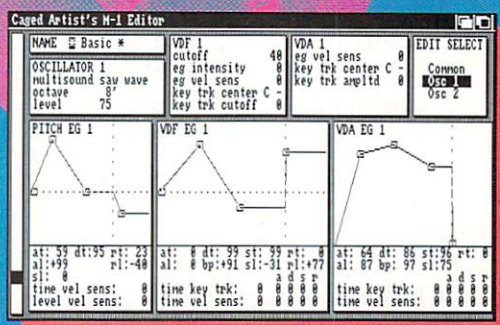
Caged Artist's M-1 Editor

NAME Basic *

OSCILLATOR 1
multisound saw wave
octave 8'
level 75

VDF 1
cutoff 40
eg intensity 0
eg vel sens 0
key trk center C -
key trk cutoff 0

VDA 1
eg vel sens 0
key trk center C -
key trk ampltd 0

EDIT SELECT
Common
Osc 1
Osc 2

PITCH EG 1

VDF EG 1

VDA EG 1

at: 59 dt:95 rt: 23
al:+99 rl:-40
sl: 0
time vel sens: 0
level vel sens: 0

at: 0 dt: 99 st: 99 rt: 0
al: 0 bp:+91 sl:-31 rl:+77
a d s r
time key trk: 0 0 0 0 0
time vel sens: 0 0 0 0 0

at: 64 dt: 86 st:96 rt: 0
al: 87 bp: 97 sl:75
a d s r
time key trk: 0 0 0 0 0
time vel sens: 0 0 0 0 0